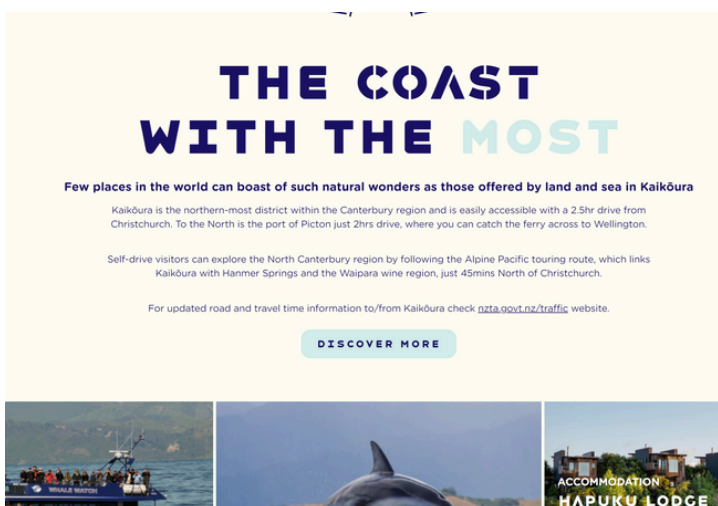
THE COAST WITH THE MOST

Few places in the world can boast of such natural wonders as those offered by land and sea in Kaikōura

Kaikōura is the northern-most district within the Canterbury region and is easily accessible with a 2.5hr drive from Christchurch. To the North is the port of Picton just 2hrs drive, where you can catch the ferry across to Wellington.

Self-drive visitors can explore the North Canterbury region by following the Alpine Pacific touring route, which links Kaikōura with Hanmer Springs and the Waipara wine region, just 45mins North of Christchurch.

For updated road and travel time information to/from Kaikōura check nzta.govt.nz/traffic website.

DISCOVER MORE

WHALE WATCH

ACCOMMODATION
HAPUKU LODGE